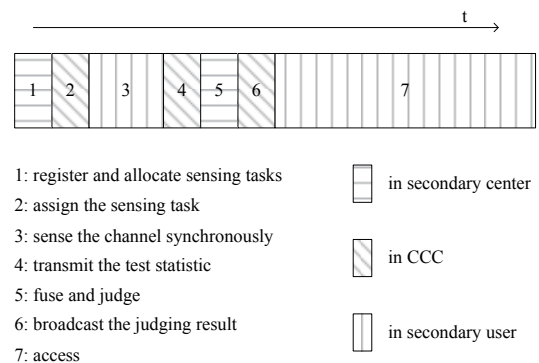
t

| 1 | 2 | 3 | 4 | 5 | 6 | 7 |
|---|---|---|---|---|---|---|

1: register and allocate sensing tasks
2: assign the sensing task
3: sense the channel synchronously
4: transmit the test statistic
5: fuse and judge
6: broadcast the judging result
7: access

in secondary center

in CCC

in secondary user